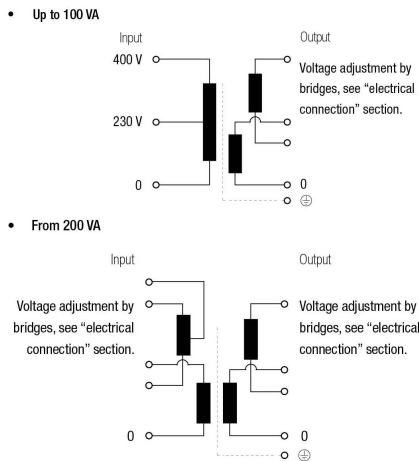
• Up to 100 VA

Input

400 V

230 V

0

Output

Voltage adjustment by bridges, see "electrical connection" section.

0

⊕

• From 200 VA

Input

Voltage adjustment by bridges, see "electrical connection" section.

0

Output

Voltage adjustment by bridges, see "electrical connection" section.

0

⊕